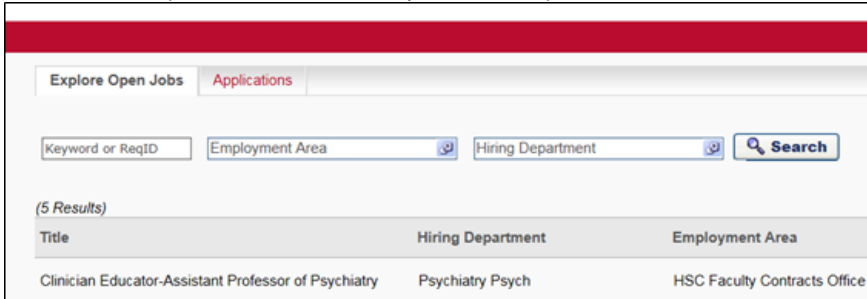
Explore Open Jobs | Applications

Keyword or ReqID | Employment Area | Hiring Department | Search

(5 Results)

| Title | Hiring Department | Employment Area |
|---|---|---|
| Clinician Educator-Assistant Professor of Psychiatry | Psychiatry Psych | HSC Faculty Contracts Office |